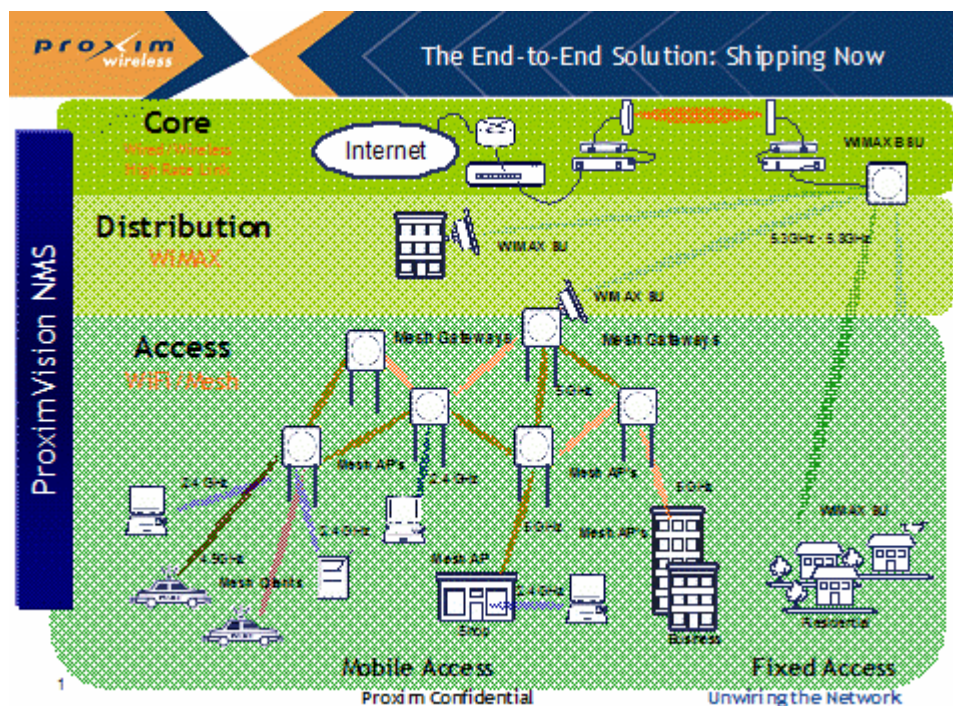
proxim wireless

The End-to-End Solution: Shipping Now

ProximVision NMS

Core
Wired/Wireless
High Rate Link

Internet

WIMAX BSU

Distribution
WIMAX

WIMAX SU

5.3GHz - 5.8GHz

WIMAX SU

Access
WiFi/Mesh

Mesh Gateways

Mesh Gateways

5GHz

Mesh APs

2.4 GHz

2.4 GHz

Mesh AP's

5GHz

2.4 GHz

5GHz

Mesh AP's

WIMAX SU

4.9GHz

Mesh Clients

Mesh AP

2.4GHz

Shop

Business

Residential

Mobile Access

Fixed Access

1

Proxim Confidential

Unwiring the Network